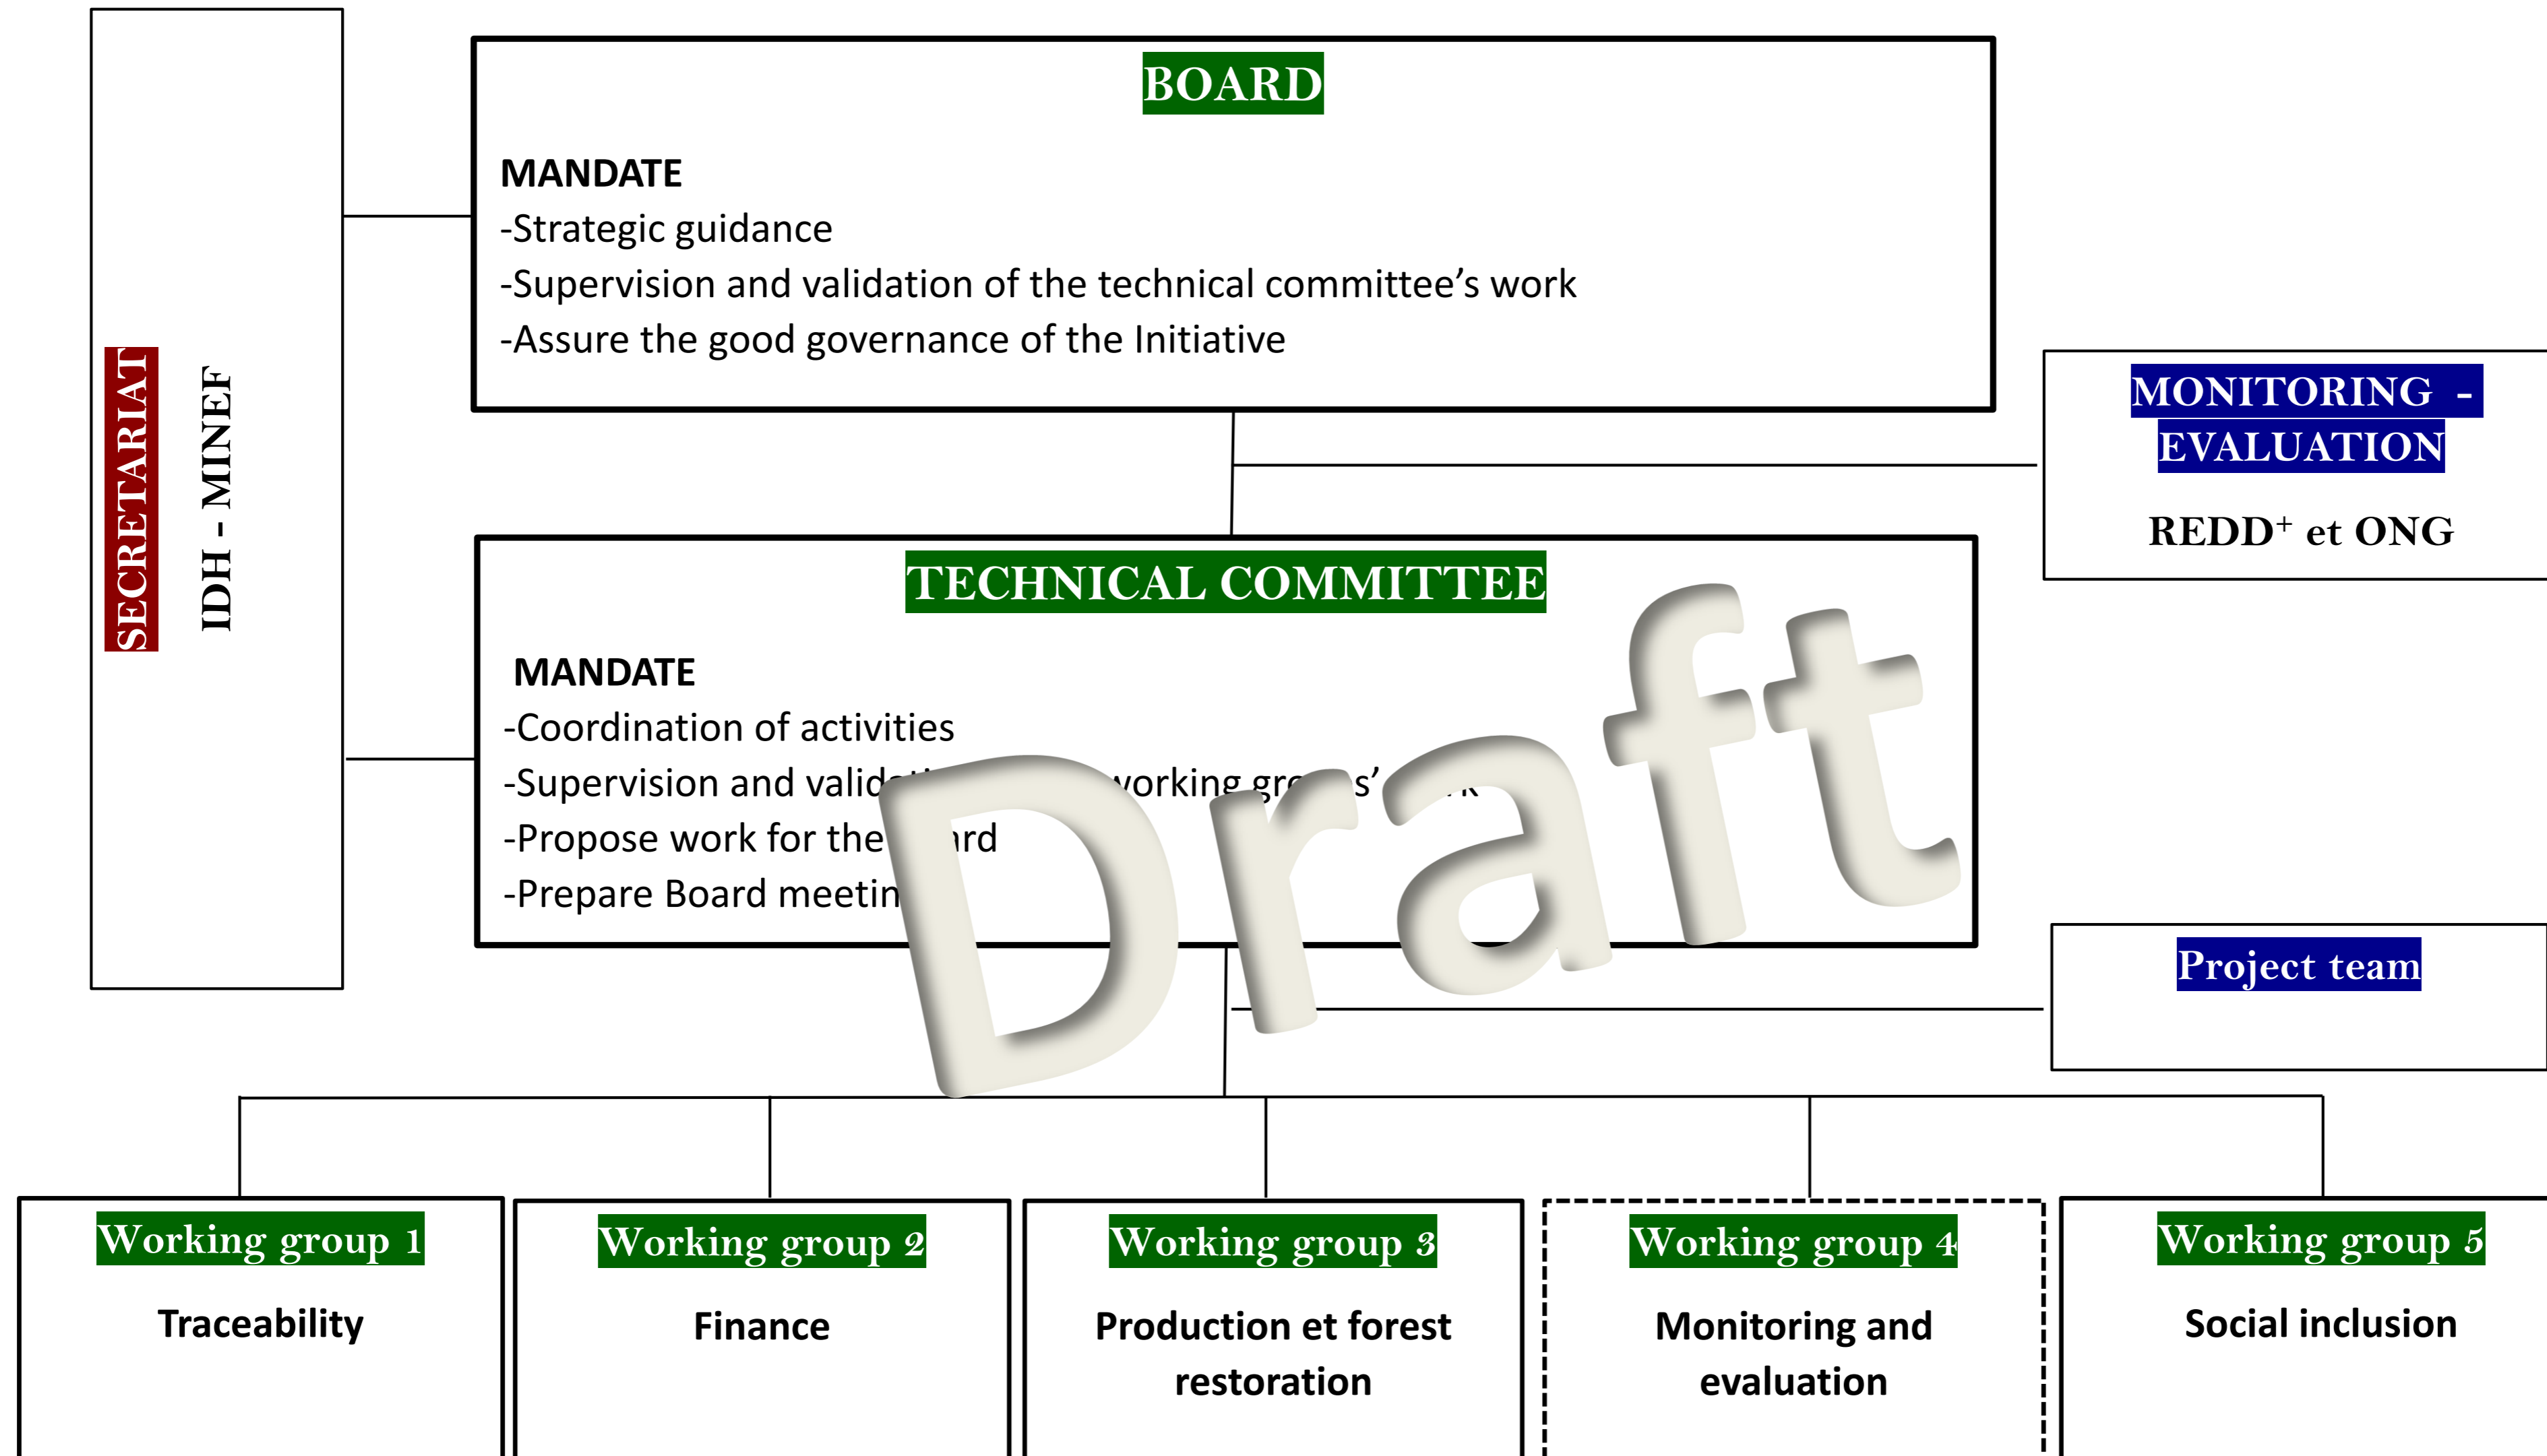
SECRETARIAT

IDH - MINEF

BOARD

MANDATE
-Strategic guidance
-Supervision and validation of the technical committee’s work
-Assure the good governance of the Initiative

MONITORING - EVALUATION

REDD$^+$ et ONG

TECHNICAL COMMITTEE

MANDATE
-Coordination of activities
-Supervision and valid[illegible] working gr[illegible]s’ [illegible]
-Propose work for the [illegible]rd
-Prepare Board meetin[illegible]

Draft

Project team

Working group 1
Traceability

Working group 2
Finance

Working group 3
Production et forest restoration

Working group 4
Monitoring and evaluation

Working group 5
Social inclusion